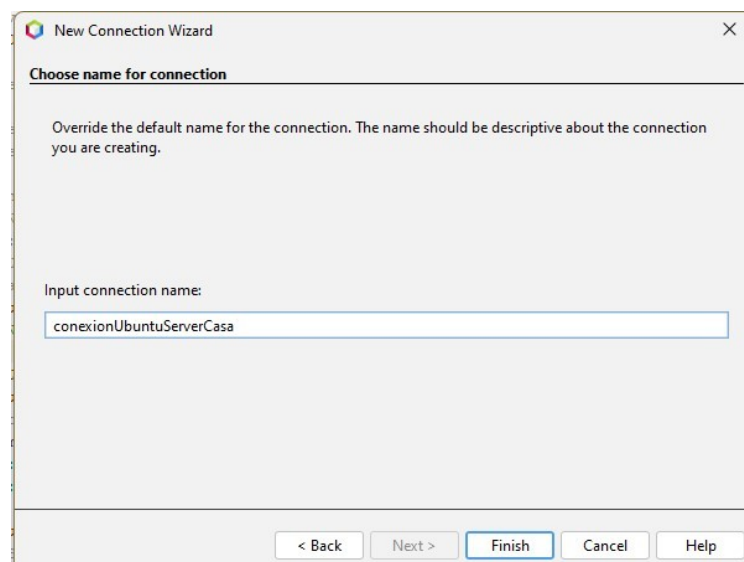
New Connection Wizard

×

Choose name for connection

Override the default name for the connection. The name should be descriptive about the connection you are creating.

Input connection name:

conexionUbuntuServerCasa

< Back

Next >

Finish

Cancel

Help